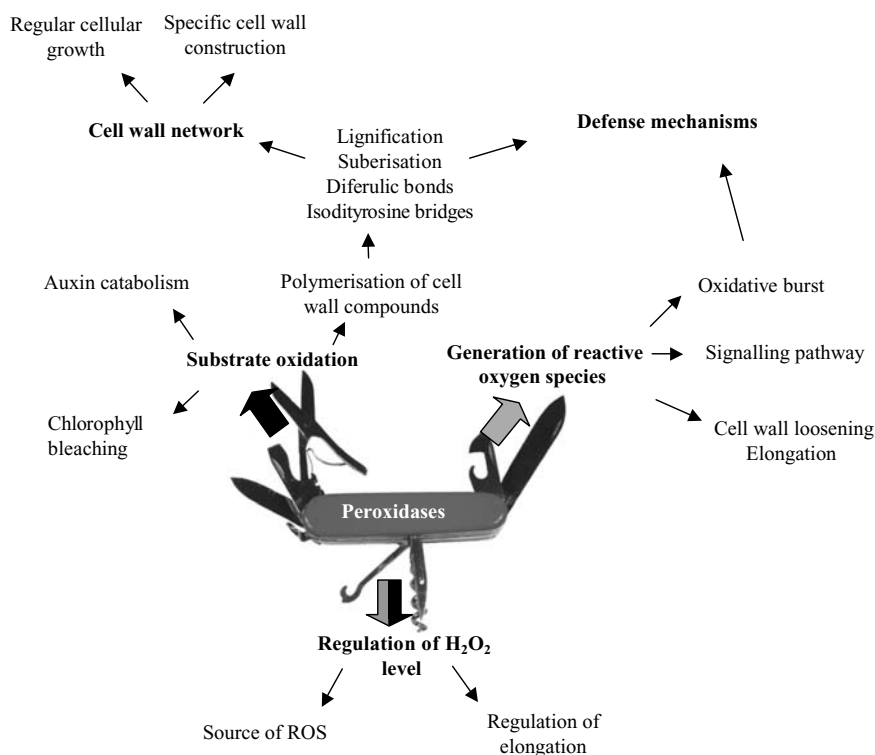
Regular cellular growth

Specific cell wall construction

Cell wall network

Lignification
Suberisation
Diferulic bonds
Isodityrosine bridges

Defense mechanisms

Auxin catabolism

Polymerisation of cell wall compounds

Oxidative burst

Substrate oxidation

Generation of reactive oxygen species

Signalling pathway

Chlorophyll bleaching

Cell wall loosening
Elongation

Peroxidases

Regulation of $H_2O_2$ level

Source of ROS

Regulation of elongation